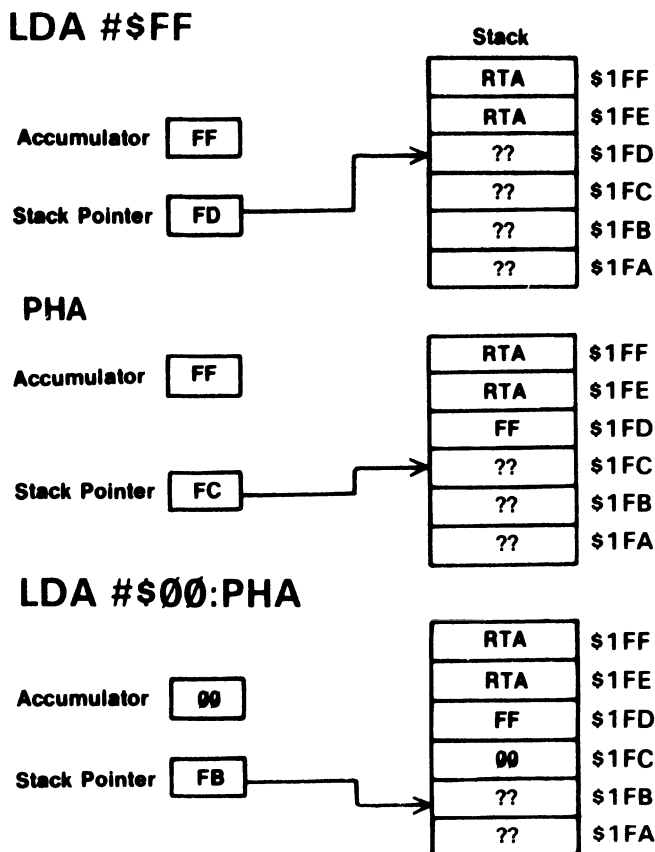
LDA #$FF

Stack

| | |
|---|---|
| RTA | $1FF |
| RTA | $1FE |
| ?? | $1FD |
| ?? | $1FC |
| ?? | $1FB |
| ?? | $1FA |

Accumulator FF

Stack Pointer FD

PHA

| | |
|---|---|
| RTA | $1FF |
| RTA | $1FE |
| FF | $1FD |
| ?? | $1FC |
| ?? | $1FB |
| ?? | $1FA |

Accumulator FF

Stack Pointer FC

LDA #$ØØ:PHA

| | |
|---|---|
| RTA | $1FF |
| RTA | $1FE |
| FF | $1FD |
| ØØ | $1FC |
| ?? | $1FB |
| ?? | $1FA |

Accumulator ØØ

Stack Pointer FB